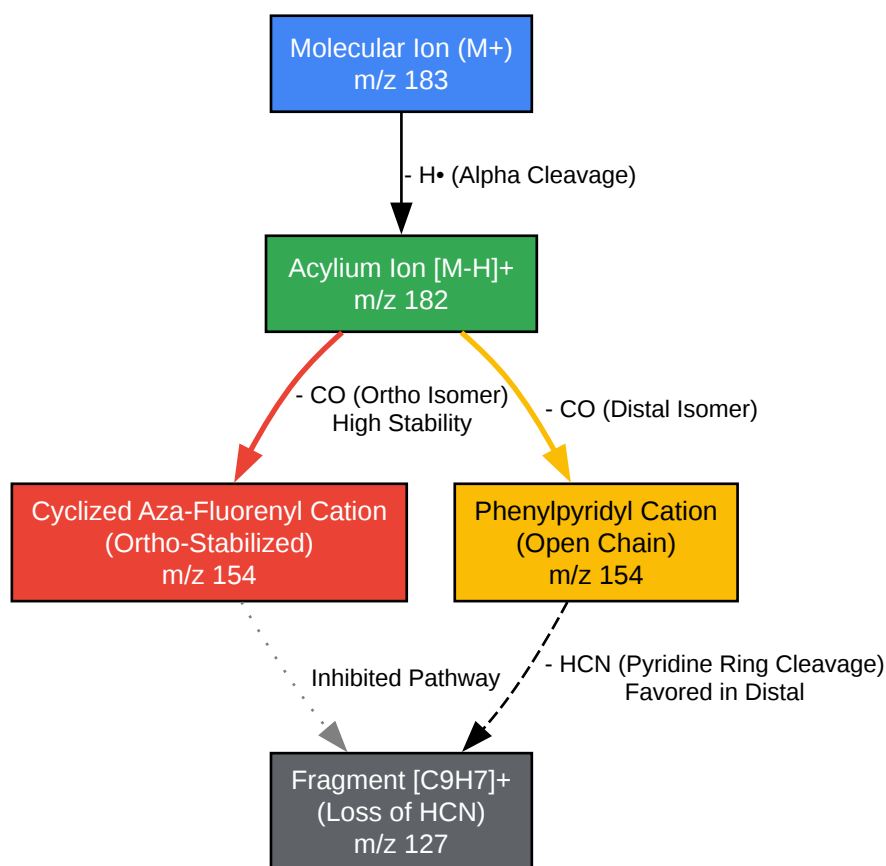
Molecular Ion (M+)
m/z 183

- H• (Alpha Cleavage)

Acylium Ion [M-H]+
m/z 182

- CO (Ortho Isomer)
High Stability

- CO (Distal Isomer)

Cyclized Aza-Fluorenyl Cation
(Ortho-Stabilized)
m/z 154

Phenylpyridyl Cation
(Open Chain)
m/z 154

Inhibited Pathway

- HCN (Pyridine Ring Cleavage)
Favored in Distal

Fragment [C9H7]+
(Loss of HCN)
m/z 127